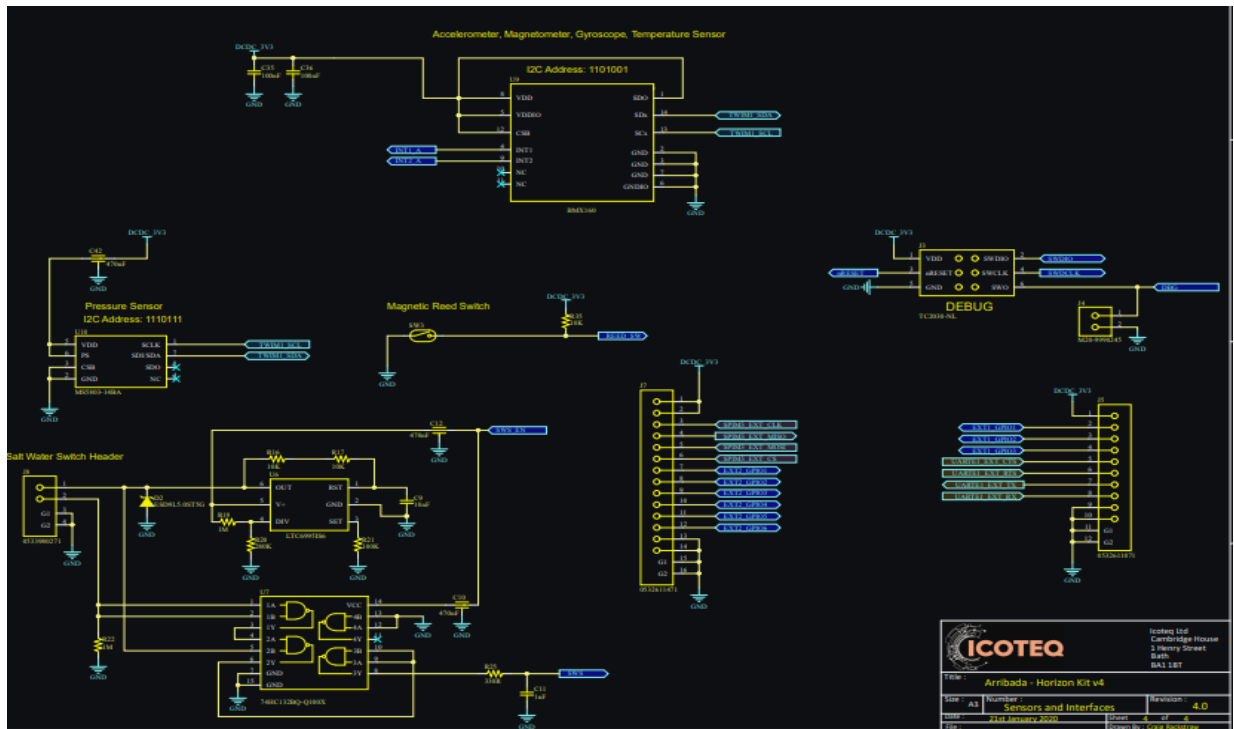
Accelerometer, Magnetometer, Gyroscope, Temperature Sensor

I2C Address: 1101001

DCDC_3V3
C35 100nF
C36 100nF
GND GND

U9
VDD
VDDIO
CSB
INT1
INT2
NC
NC
SDO
SDx
SCx
GND
GND
GND
GNDIO
BMX160

TWIM1_SDA
TWIM1_SCL
INT1_A
INT2_A

DCDC_3V3
C42 470nF

Pressure Sensor
I2C Address: 1110111

U18
VDD
PS
CSB
GND
SCLK
SDI/SDA
SDO
NC
MS5803-14BA

TWIM1_SCL
TWIM1_SDA

Magnetic Reed Switch
DCDC_3V3
R35 10K
SW3
REED_SW

DCDC_3V3
J3
VDD
nRESET
GND
SWDIO
SWCLK
SWO
DEBUG
TC2030-NL
SWDIO
SWDCLK
nRESET
GND
J4
M20-9990245
DCDC_3V3

DCDC_3V3
J7
SPIM0_EXT_CLK
SPIM0_EXT_MOSI
SPIM0_EXT_MISO
SPIM0_EXT_CS
EXT2_GPIO1
EXT2_GPIO2
EXT2_GPIO3
EXT2_GPIO4
EXT2_GPIO5
EXT2_GPIO6
G1
G2
0532611671

DCDC_3V3
J5
EXT1_GPIO1
EXT1_GPIO2
EXT1_GPIO3
UARTE0_EXT_TX
UARTE0_EXT_RX
UARTE1_EXT_TX
UARTE1_EXT_RX
G1
G2
0532611071

Salt Water Switch Header
J8
G1
G2
0531990271

D2
ESD9L5.0ST5G
C12 470nF
SWS_EN
R16 10K
R17 10K
U6
OUT
V+
DIV
RST
GND
SET
LTC6993IS6
C9 10nF
R19 1M
R20 300K
R21 100K

U7
1A
1B
1Y
2A
2B
2Y
GND
VCC
4B
4A
4Y
3B
3A
3Y
74HC132BQ-Q100X
C10 470nF
R22 1M
R25 330R
SWS
C11 1nF

ICOTEQ
Icoteq Ltd
Cambridge House
1 Henry Street
Bath
BA1 1BT
Title: Arribada - Horizon Kit v4
Size: A3
Number: Sensors and Interfaces
Revision: 4.0
Date: 21st January 2020
Sheet 4 of 4
File:
Drawn By: Craig Rackstraw